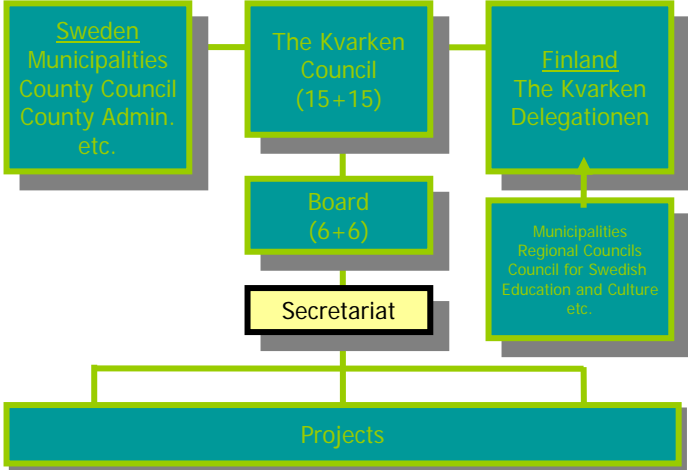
Sweden
Municipalities
County Council
County Admin.
etc.

The Kvarken
Council
(15+15)

Finland
The Kvarken
Delegationen

Board
(6+6)

Municipalities
Regional Councils
Council for Swedish
Education and Culture
etc.

Secretariat

Projects